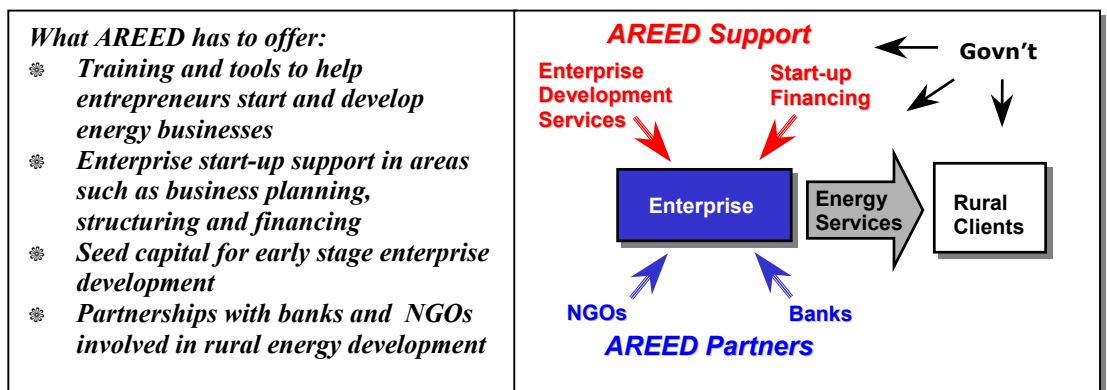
What AREED has to offer:
- Training and tools to help entrepreneurs start and develop energy businesses
- Enterprise start-up support in areas such as business planning, structuring and financing
- Seed capital for early stage enterprise development
- Partnerships with banks and NGOs involved in rural energy development

AREED Support

Govn't

Enterprise Development Services

Start-up Financing

Enterprise

Energy Services

Rural Clients

NGOs

Banks

AREED Partners